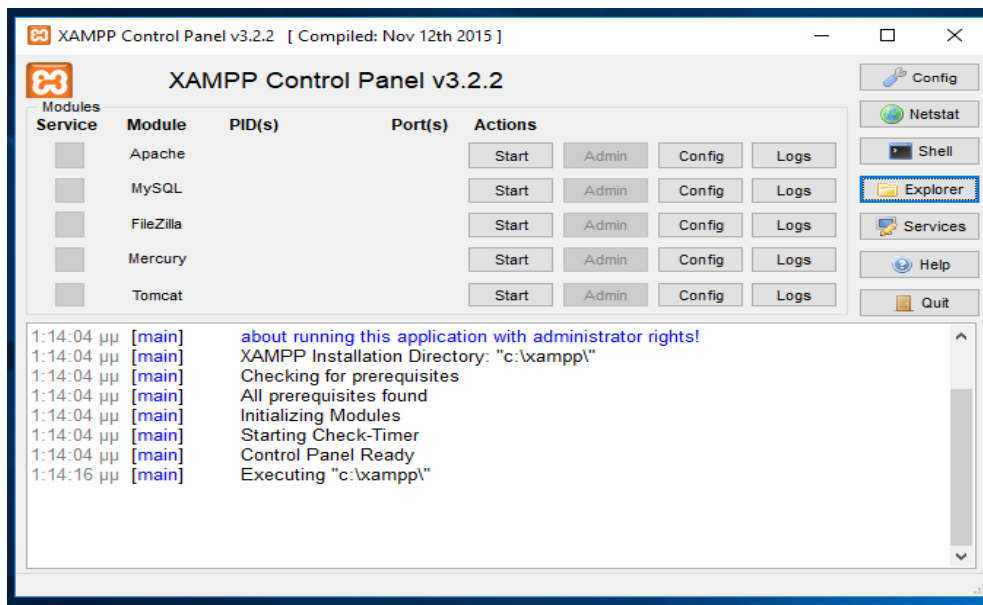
XAMPP Control Panel v3.2.2 [ Compiled: Nov 12th 2015 ]

XAMPP Control Panel v3.2.2

Modules

| Service | Module | PID(s) | Port(s) | Actions | | | |
|---|---|---|---|---|---|---|---|
| | Apache | | | Start | Admin | Config | Logs |
| | MySQL | | | Start | Admin | Config | Logs |
| | FileZilla | | | Start | Admin | Config | Logs |
| | Mercury | | | Start | Admin | Config | Logs |
| | Tomcat | | | Start | Admin | Config | Logs |

Config
Netstat
Shell
Explorer
Services
Help
Quit

1:14:04 μμ [main] about running this application with administrator rights!
1:14:04 μμ [main] XAMPP Installation Directory: "c:\xampp\"
1:14:04 μμ [main] Checking for prerequisites
1:14:04 μμ [main] All prerequisites found
1:14:04 μμ [main] Initializing Modules
1:14:04 μμ [main] Starting Check-Timer
1:14:04 μμ [main] Control Panel Ready
1:14:16 μμ [main] Executing "c:\xampp\"